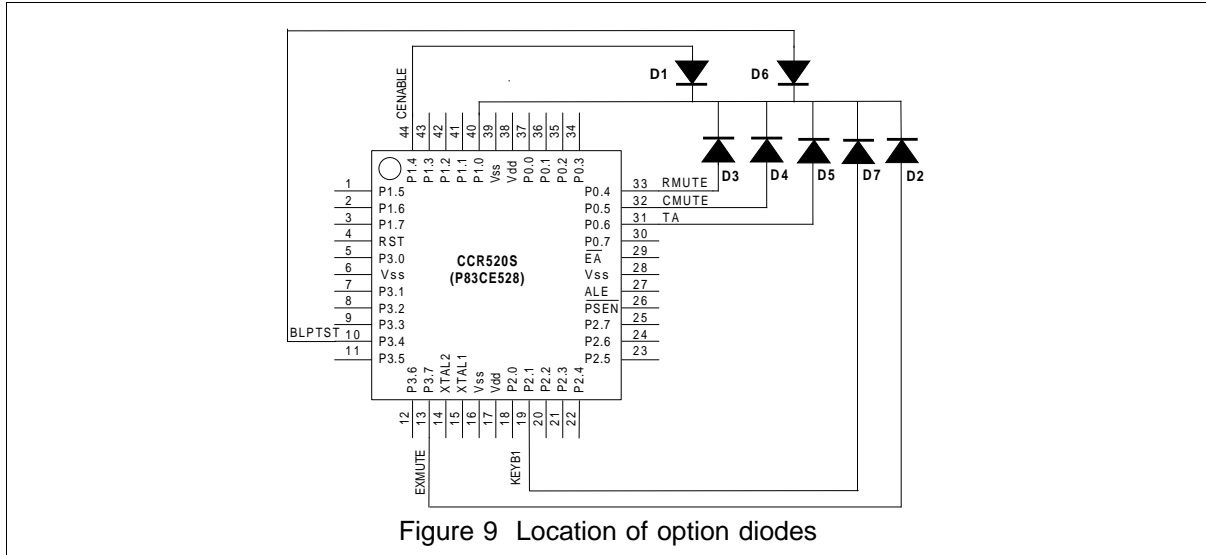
CENABLE

D1 D6

44 43 42 41 40 39 38 37 36 35 34

P1.4 P1.3 P1.2 P1.1 P1.0 Vss Vdd P0.0 P0.1 P0.2 P0.3

D3 D4 D5 D7 D2

1 P1.5
2 P1.6
3 P1.7
4 RST
5 P3.0
6 Vss
7 P3.1
8 P3.2
9 P3.3
BLPTST 10 P3.4
11 P3.5

CCR520S
(P83CE528)

P0.4 33 RMUTE
P0.5 32 CMUTE
P0.6 31 TA
P0.7 30
$\overline{EA}$ 29
Vss 28
ALE 27
$\overline{PSEN}$ 26
P2.7 25
P2.6 24
P2.5 23

P3.6 P3.7 XTAL2 XTAL1 Vss Vdd P2.0 P2.1 P2.2 P2.3 P2.4

12 13 14 15 16 17 18 19 20 21 22

EXMUTE KEYB1

Figure 9 Location of option diodes